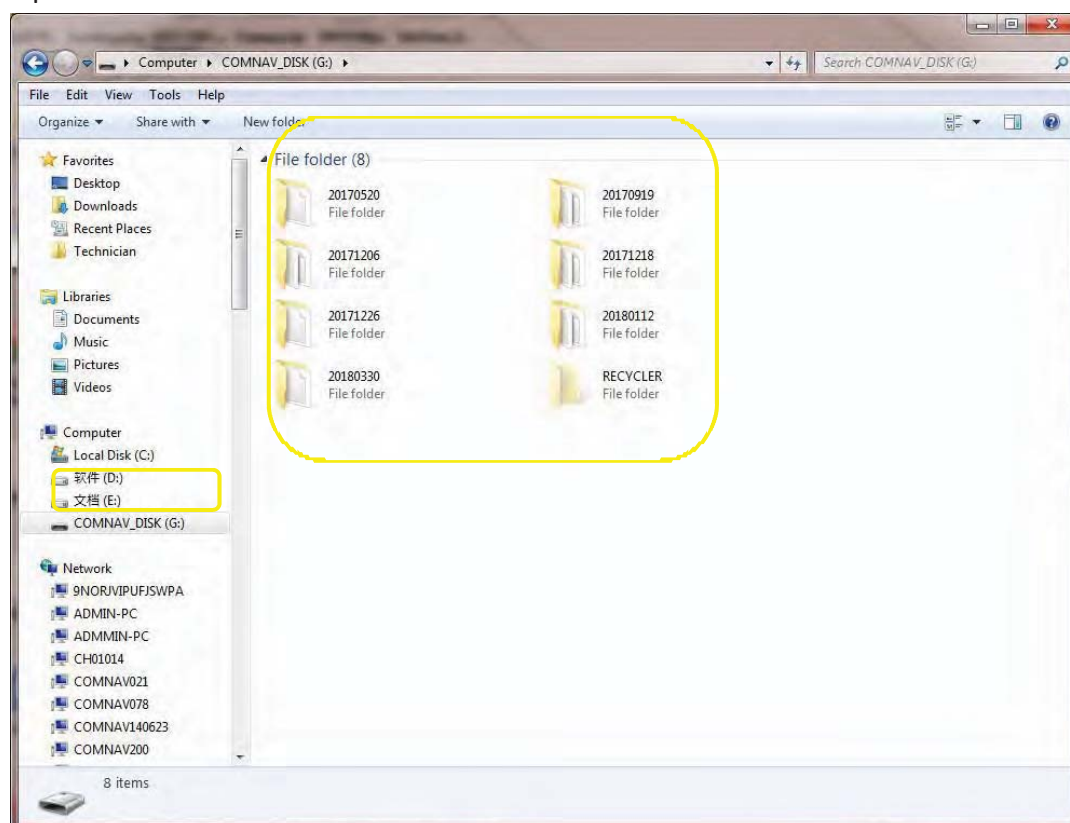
Computer ▸ COMNAV_DISK (G:) ▸

Search COMNAV_DISK (G:)

File Edit View Tools Help

Organize ▾ Share with ▾ New folder

Favorites
Desktop
Downloads
Recent Places
Technician

Libraries
Documents
Music
Pictures
Videos

Computer
Local Disk (C:)
软件 (D:)
文档 (E:)
COMNAV_DISK (G:)

Network
9NORJVIPUFJSWPA
ADMIN-PC
ADMMIN-PC
CH01014
COMNAV021
COMNAV078
COMNAV140623
COMNAV200

File folder (8)

20170520
File folder

20170919
File folder

20171206
File folder

20171218
File folder

20171226
File folder

20180112
File folder

20180330
File folder

RECYCLER
File folder

8 items